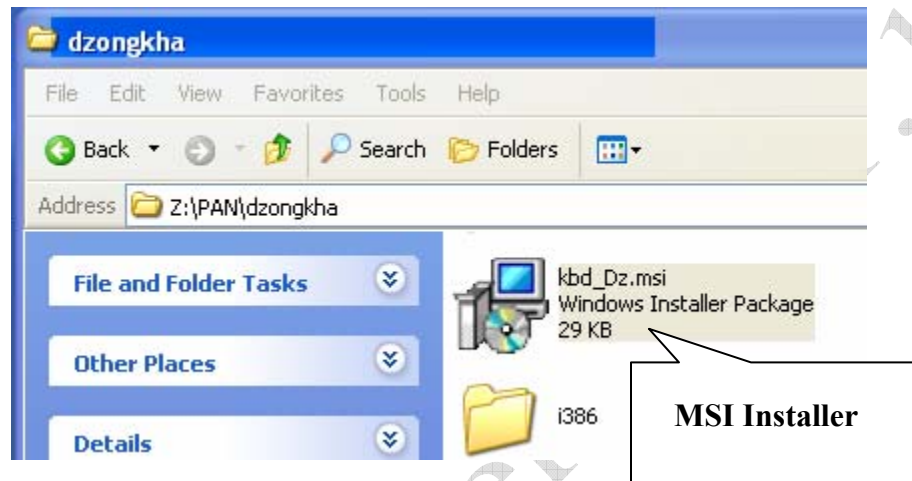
dzongkha

File Edit View Favorites Tools Help

Back Search Folders

Address Z:\PAN\dzongkha

File and Folder Tasks

Other Places

Details

kbd_Dz.msi
Windows Installer Package
29 KB

i386

MSI Installer